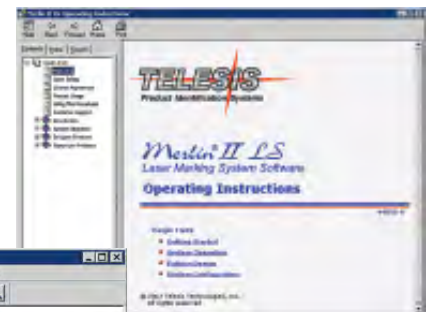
Merlin II LS Operating Instructions

Hide Back Forward Home Print

Contents Index Search

TELESIS
Product Identification Systems

Merlin® II LS
Laser Marking System Software

Operating Instructions

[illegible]

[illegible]
Getting Started
System Operation
System Design
System Configuration

© 2002 Telesis Technologies, Inc.
All rights reserved